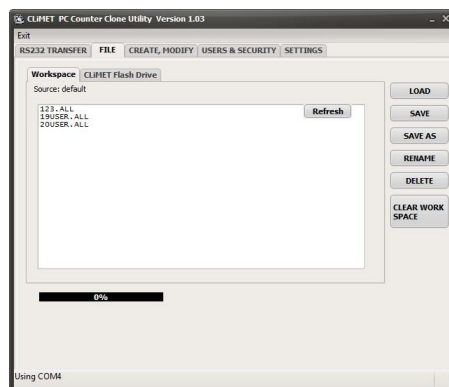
CLiMET PC Counter Clone Utility Version 1.03

Exit

RS232 TRANSFER | FILE | CREATE, MODIFY | USERS & SECURITY | SETTINGS

Workspace | CLiMET Flash Drive

Source: default

123.ALL
19USER.ALL
20USER.ALL

Refresh

LOAD

SAVE

SAVE AS

RENAME

DELETE

CLEAR WORK SPACE

0%

Using COM4